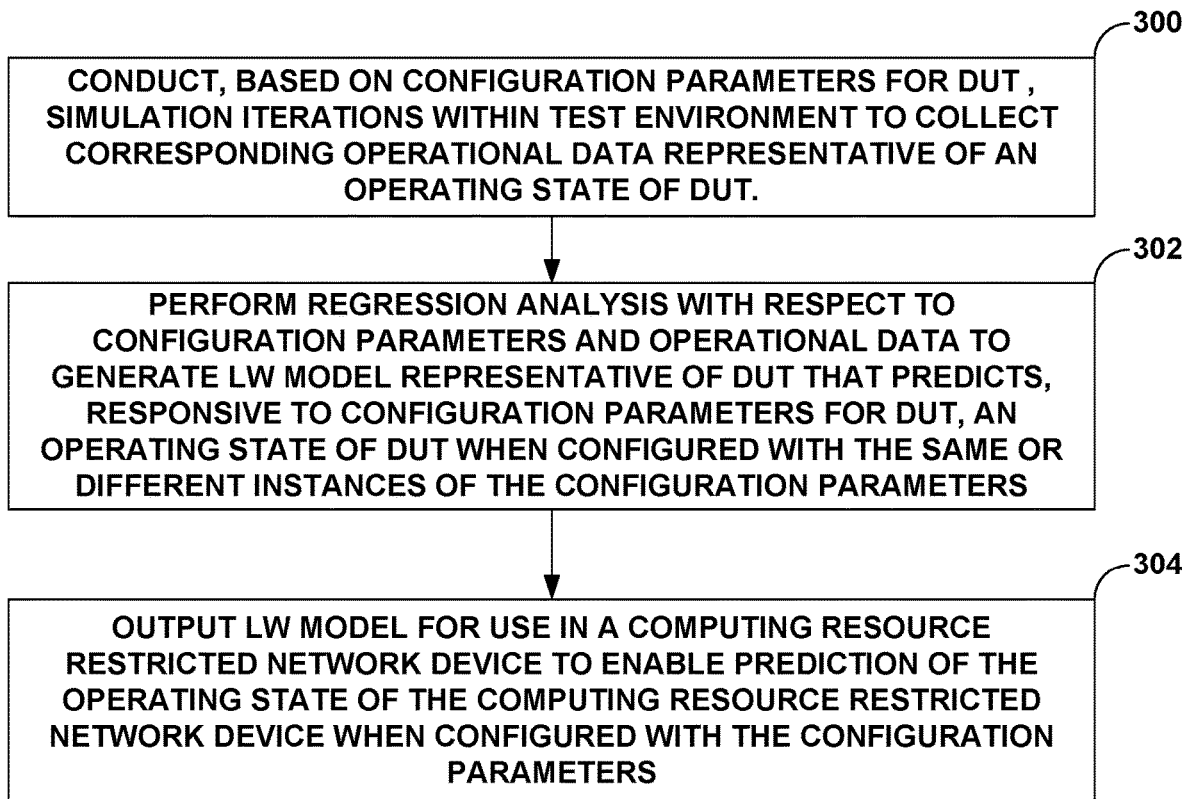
300

CONDUCT, BASED ON CONFIGURATION PARAMETERS FOR DUT , SIMULATION ITERATIONS WITHIN TEST ENVIRONMENT TO COLLECT CORRESPONDING OPERATIONAL DATA REPRESENTATIVE OF AN OPERATING STATE OF DUT.

302

PERFORM REGRESSION ANALYSIS WITH RESPECT TO CONFIGURATION PARAMETERS AND OPERATIONAL DATA TO GENERATE LW MODEL REPRESENTATIVE OF DUT THAT PREDICTS, RESPONSIVE TO CONFIGURATION PARAMETERS FOR DUT, AN OPERATING STATE OF DUT WHEN CONFIGURED WITH THE SAME OR DIFFERENT INSTANCES OF THE CONFIGURATION PARAMETERS

304

OUTPUT LW MODEL FOR USE IN A COMPUTING RESOURCE RESTRICTED NETWORK DEVICE TO ENABLE PREDICTION OF THE OPERATING STATE OF THE COMPUTING RESOURCE RESTRICTED NETWORK DEVICE WHEN CONFIGURED WITH THE CONFIGURATION PARAMETERS